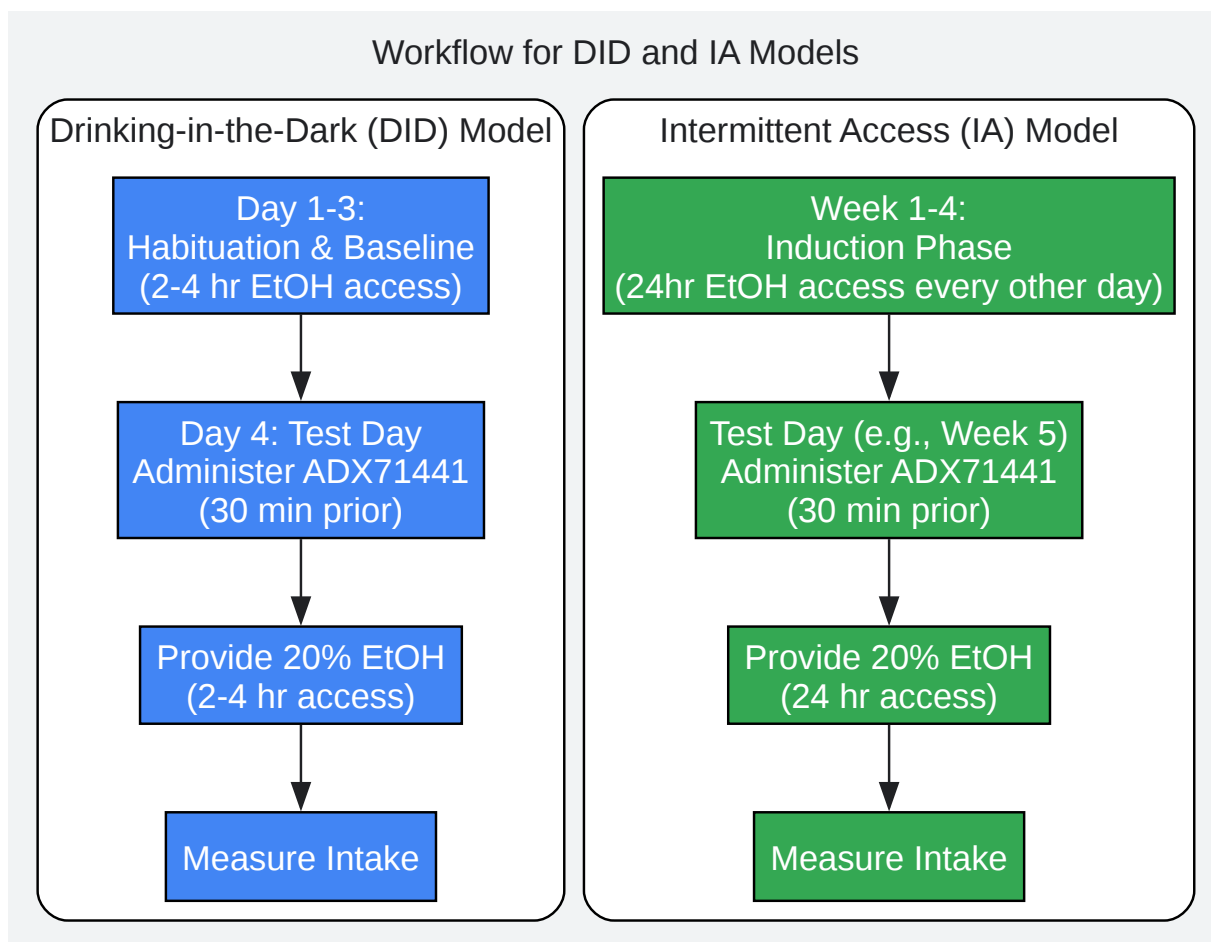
Workflow for DID and IA Models

Drinking-in-the-Dark (DID) Model

Day 1-3:
Habituation & Baseline
(2-4 hr EtOH access)

Day 4: Test Day
Administer ADX71441
(30 min prior)

Provide 20% EtOH
(2-4 hr access)

Measure Intake

Intermittent Access (IA) Model

Week 1-4:
Induction Phase
(24hr EtOH access every other day)

Test Day (e.g., Week 5)
Administer ADX71441
(30 min prior)

Provide 20% EtOH
(24 hr access)

Measure Intake